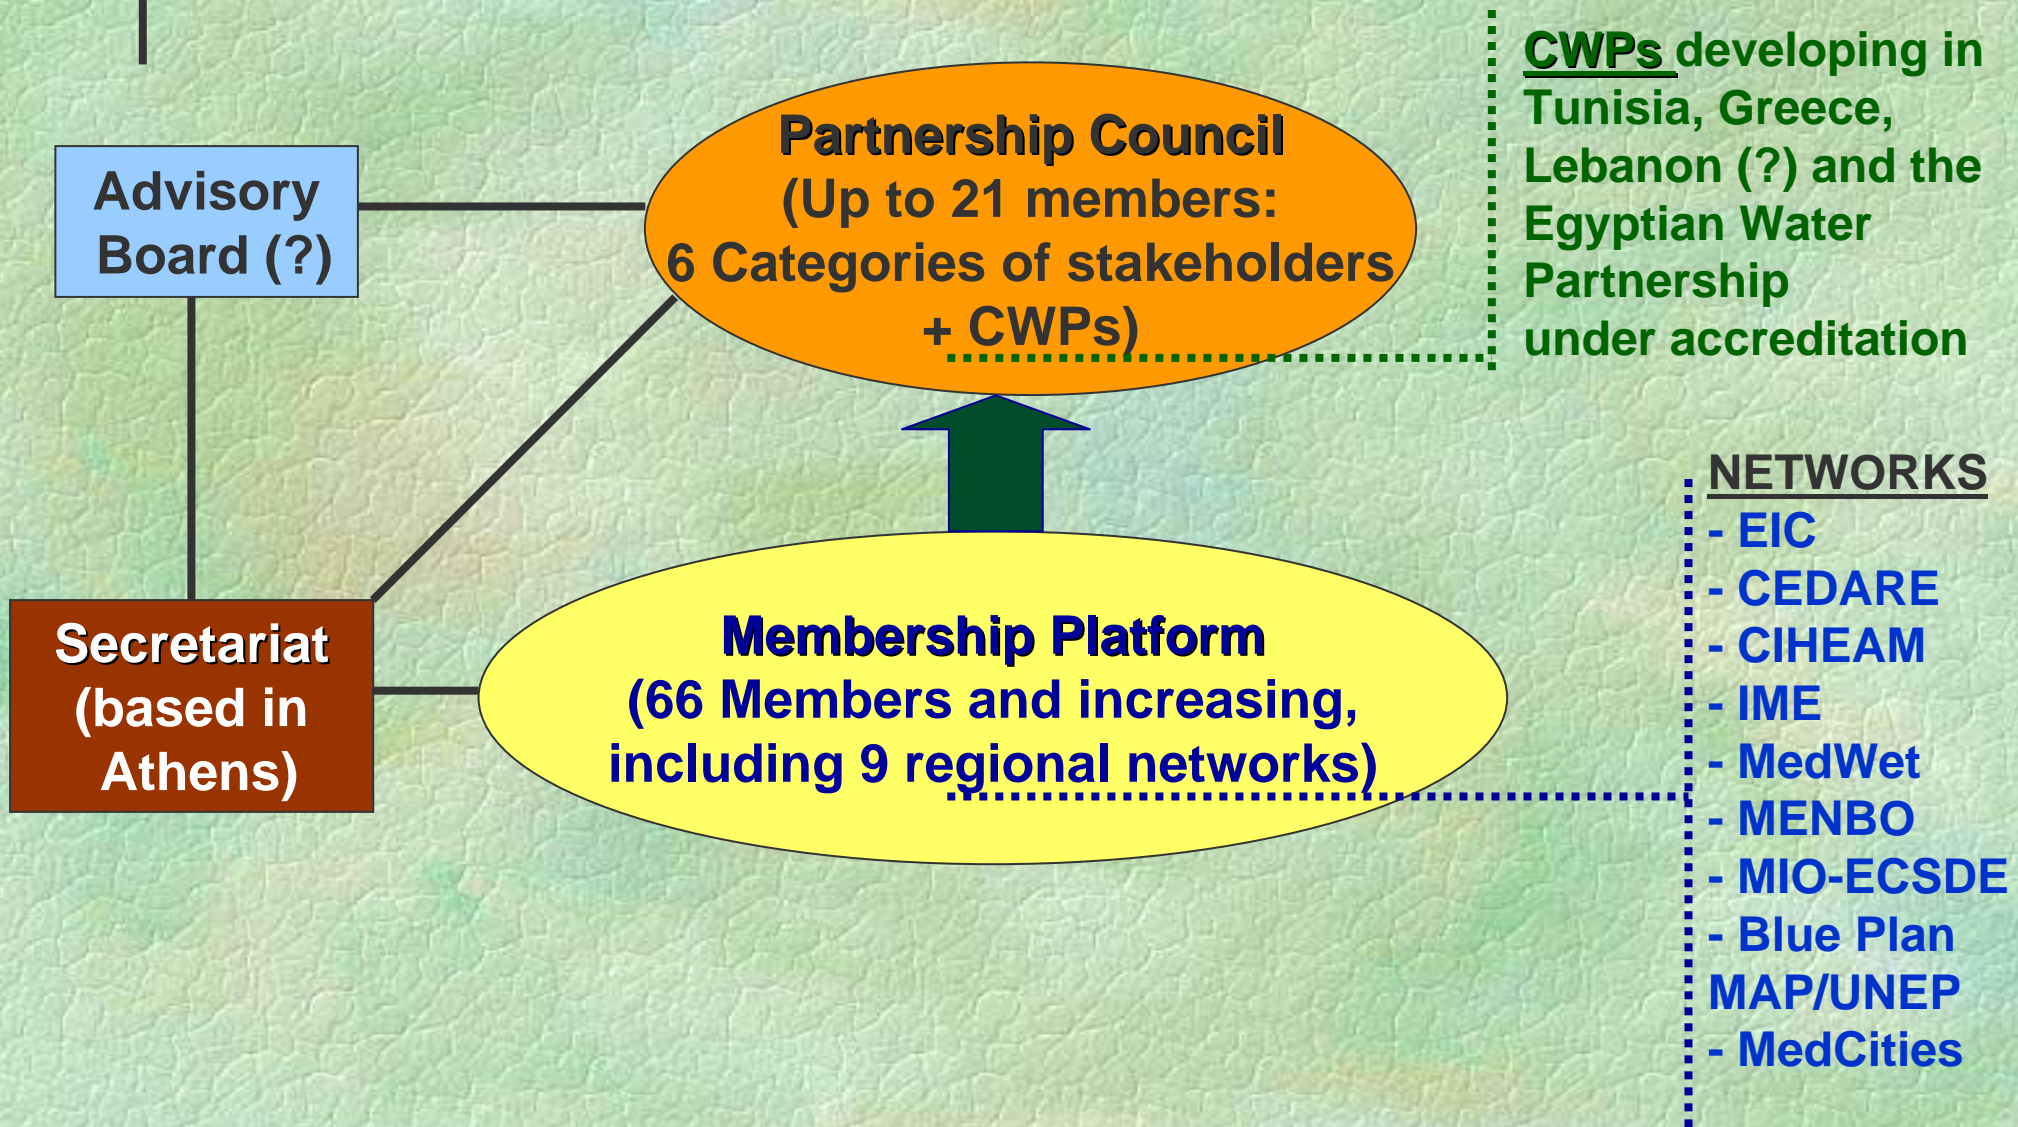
Advisory Board (?)

Partnership Council
(Up to 21 members:
6 Categories of stakeholders
+ CWPs)

CWPs developing in Tunisia, Greece, Lebanon (?) and the Egyptian Water Partnership under accreditation

Secretariat (based in Athens)

Membership Platform
(66 Members and increasing, including 9 regional networks)

NETWORKS
- EIC
- CEDARE
- CIHEAM
- IME
- MedWet
- MENBO
- MIO-ECSDE
- Blue Plan MAP/UNEP
- MedCities